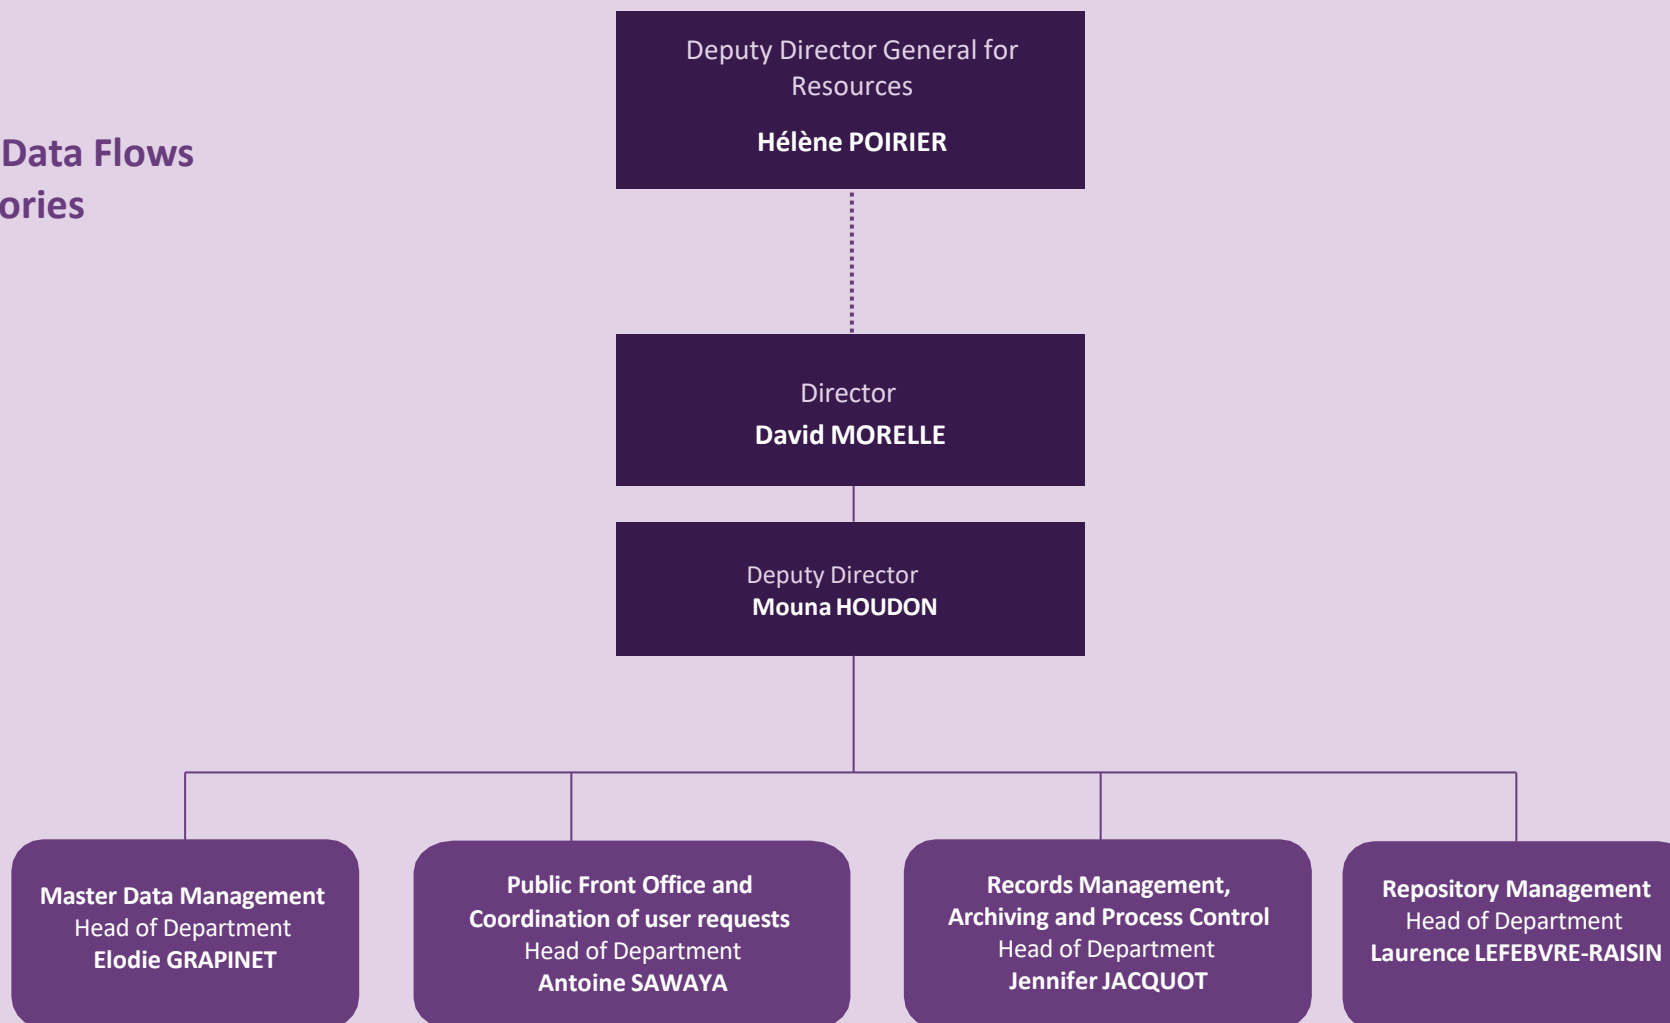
Data Flows
ories

Deputy Director General for Resources
Hélène POIRIER

Director
David MORELLE

Deputy Director
Mouna HOUDON

Master Data Management
Head of Department
Elodie GRAPINET

Public Front Office and Coordination of user requests
Head of Department
Antoine SAWAYA

Records Management, Archiving and Process Control
Head of Department
Jennifer JACQUOT

Repository Management
Head of Department
Laurence LEFEBVRE-RAISIN